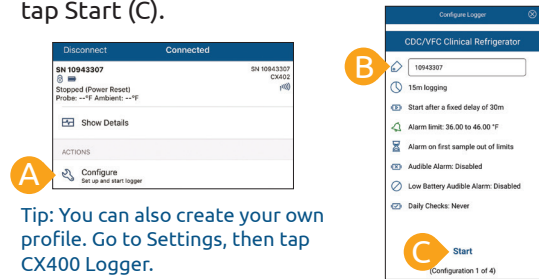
tap Start (C).

Disconnect Connected

SN 10943307
Stopped (Power Reset)
Probe: --°F Ambient: --°F

SN 10943307
CX402

Show Details

ACTIONS

A

Configure
Set up and start logger

Tip: You can also create your own profile. Go to Settings, then tap CX400 Logger.

Configure Logger

CDC/VFC Clinical Refrigerator

B

10943307

15m logging

Start after a fixed delay of 30m

Alarm limit: 36.00 to 46.00 °F

Alarm on first sample out of limits

Audible Alarm: Disabled

Low Battery Audible Alarm: Disabled

Daily Checks: Never

C

Start

(Configuration 1 of 4)